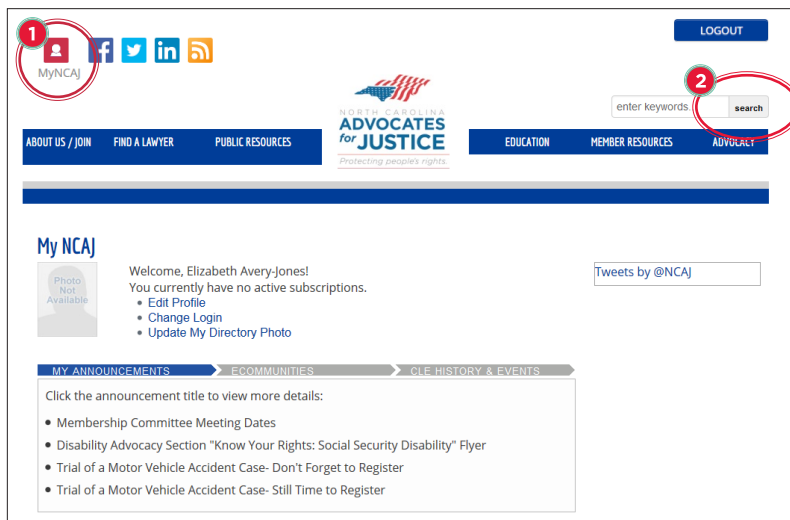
1

MyNCAJ

LOGOUT

2

enter keywords

search

NORTH CAROLINA
ADVOCATES for JUSTICE
Protecting people's rights.

ABOUT US / JOIN
FIND A LAWYER
PUBLIC RESOURCES
EDUCATION
MEMBER RESOURCES
ADVOCACY

My NCAJ

Photo Not Available

Welcome, Elizabeth Avery-Jones!
You currently have no active subscriptions.

- Edit Profile
- Change Login
- Update My Directory Photo

Tweets by @NCAJ

MY ANNOUNCEMENTS
ECOMMUNITIES
CLE HISTORY & EVENTS

Click the announcement title to view more details:

- Membership Committee Meeting Dates
- Disability Advocacy Section "Know Your Rights: Social Security Disability" Flyer
- Trial of a Motor Vehicle Accident Case- Don't Forget to Register
- Trial of a Motor Vehicle Accident Case- Still Time to Register